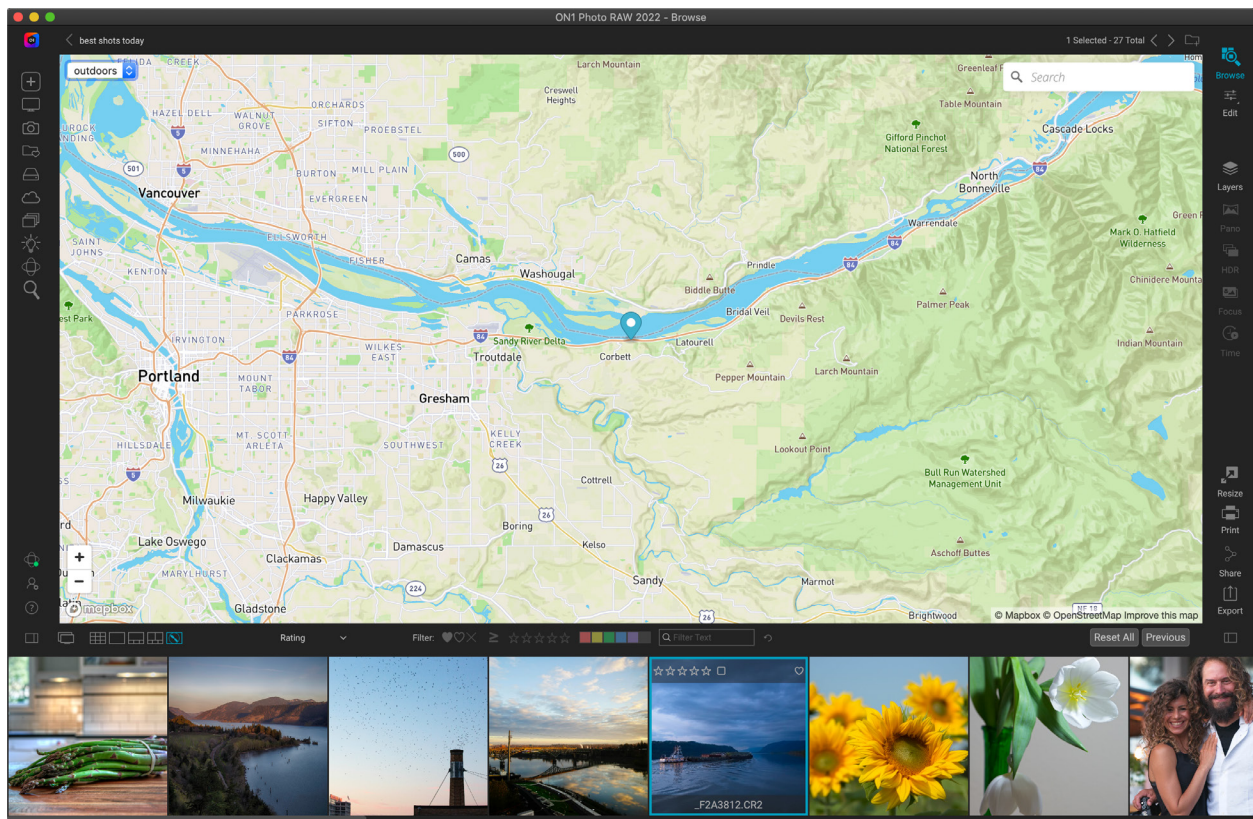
ON1 Photo RAW 2022 - Browse

best shots today

1 Selected - 27 Total

outdoors

Search

Browse
Edit
Layers
Pano
HDR
Focus
Time
Resize
Print
Share
Export

Larch Mountain
Greenleaf
Creswell Heights
Table Mountain
Hazel Dell
Orchards
Walnut Grove
Sifton
Proebstel
Rock
Gifford Pinchot National Forest
Cascade Locks
Minnehaha
Burton
Mill Plain
500
501
North Bonneville
Vancouver
Evergreen
Ellsworth
Warrendale
Green
Saint Johns
Camas
Mark O. Hatfield Wilderness
Fisher
Washougal
Prindle
Kenton
Biddle Butte
Chinidere Mounta
Palmer Peak
est Park
Parkrose
Bridal Veil
Devils Rest
Irvington
Wilkes East
Sandy River Delta
Troutdale
Corbett
Latourell
Indian Mountain
Portland
Mount Tabor
Pepper Mountain
Larch Mountain
Gresham
Mt. Scott Arleta
Kelly Creek
Hillsdale
Southwest
Lookout Point
Cottrell
Bull Run Watershed Management Unit
Milwaukie
Happy Valley
Boring
Lake Oswego
Damascus
Kelso
Aschoff Buttes
Clackamas
Marylhurst
Sandy
Marmot
Gladstone
Brightwood
© Mapbox © OpenStreetMap Improve this map
mapbox

Rating
Filter:
Filter Text
Reset All
Previous

_F2A3812.CR2